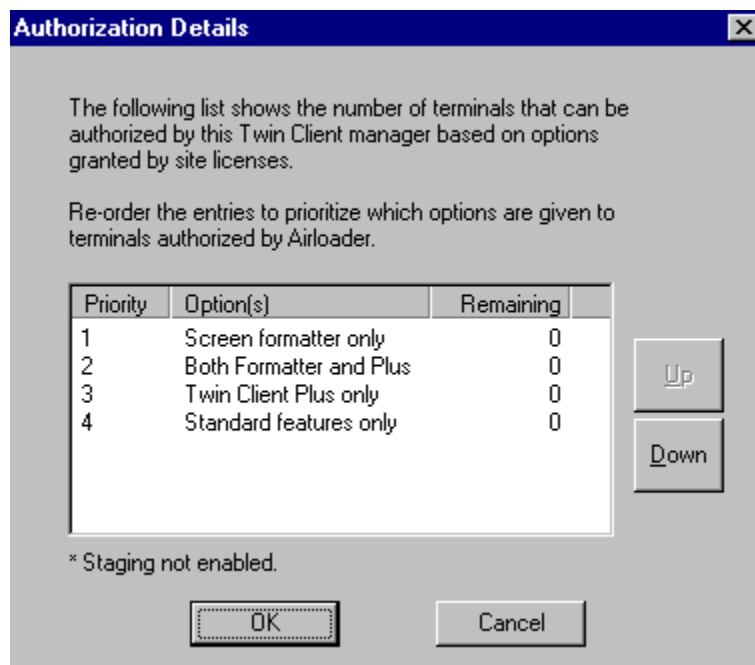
Authorization Details

The following list shows the number of terminals that can be authorized by this Twin Client manager based on options granted by site licenses.

Re-order the entries to prioritize which options are given to terminals authorized by Airloader.

| Priority | Option(s) | Remaining |
|---|---|---|
| 1 | Screen formatter only | 0 |
| 2 | Both Formatter and Plus | 0 |
| 3 | Twin Client Plus only | 0 |
| 4 | Standard features only | 0 |

Up

Down

* Staging not enabled.

OK

Cancel